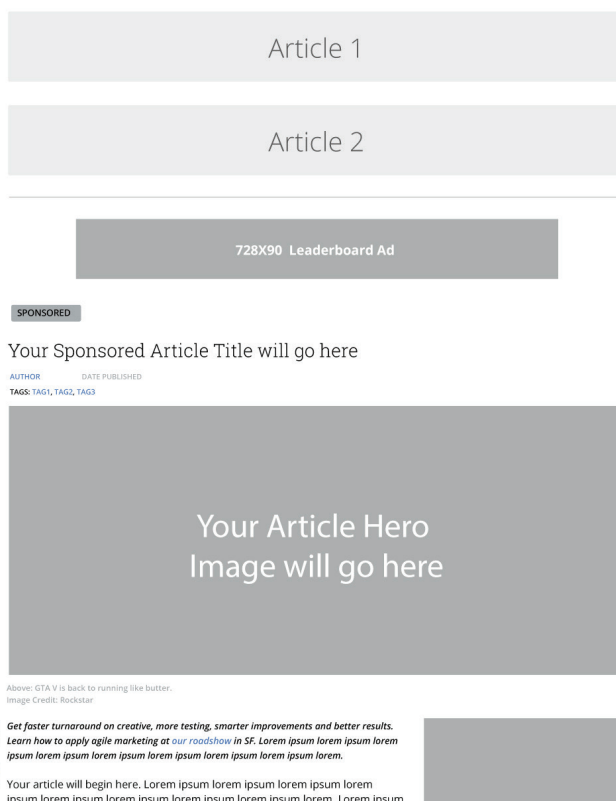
Article 1

Article 2

728X90 Leaderboard Ad

SPONSORED

Your Sponsored Article Title will go here

AUTHOR DATE PUBLISHED

TAGS: TAG1, TAG2, TAG3

Your Article Hero Image will go here

Above: GTA V is back to running like butter.
Image Credit: Rockstar

*Get faster turnaround on creative, more testing, smarter improvements and better results. Learn how to apply agile marketing at our roadshow in SF. Lorem ipsum lorem ipsum lorem ipsum lorem ipsum lorem ipsum lorem ipsum lorem ipsum lorem ipsum lorem.*

Your article will begin here. Lorem ipsum lorem ipsum lorem ipsum lorem ipsum lorem ipsum lorem ipsum lorem ipsum lorem ipsum lorem. Lorem ipsum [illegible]